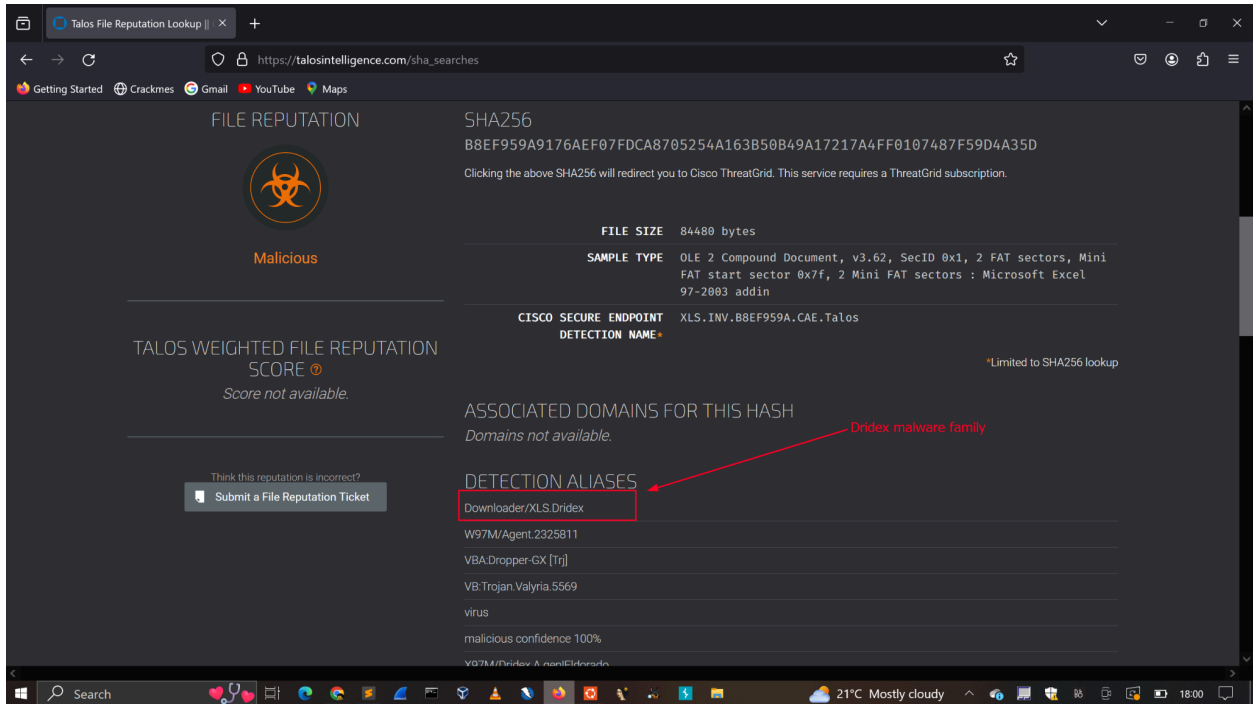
Talos File Reputation Lookup ||

https://talosintelligence.com/sha_searches

Getting Started Crackmes Gmail YouTube Maps

FILE REPUTATION

Malicious

TALOS WEIGHTED FILE REPUTATION SCORE

Score not available.

Think this reputation is incorrect?

Submit a File Reputation Ticket

SHA256

B8EF959A9176AEF07FDCA8705254A163B50B49A17217A4FF0107487F59D4A35D

Clicking the above SHA256 will redirect you to Cisco ThreatGrid. This service requires a ThreatGrid subscription.

| | |
|---|---|
| FILE SIZE | 84480 bytes |
| SAMPLE TYPE | OLE 2 Compound Document, v3.62, SecID 0x1, 2 FAT sectors, Mini FAT start sector 0x7f, 2 Mini FAT sectors : Microsoft Excel 97-2003 addin |
| CISCO SECURE ENDPOINT DETECTION NAME* | XLS.INV.B8EF959A.CAE.Talos |

*Limited to SHA256 lookup

ASSOCIATED DOMAINS FOR THIS HASH

Domains not available.

Dridex malware family

DETECTION ALIASES

Downloader/XLS.Dridex

W97M/Agent.2325811

VBA:Dropper-GX [Trj]

VB:Trojan.Valyria.5569

virus

malicious confidence 100%

X97M/Dridex.A.gen!Eldorado

Search

21°C Mostly cloudy

18:00